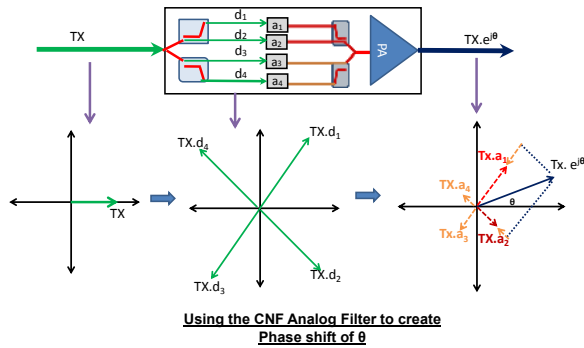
TX

$d_1$

$a_1$

$d_2$

$a_2$

$d_3$

$a_3$

$d_4$

$a_4$

PA

$TX.e^{j\theta}$

TX

$TX.d_4$

$TX.d_1$

$TX.d_3$

$TX.d_2$

$Tx.a_1$

$Tx.\ e^{j\theta}$

$TX.a_4$

θ

$Tx.a_3$

$TX.a_2$

Using the CNF Analog Filter to create Phase shift of θ